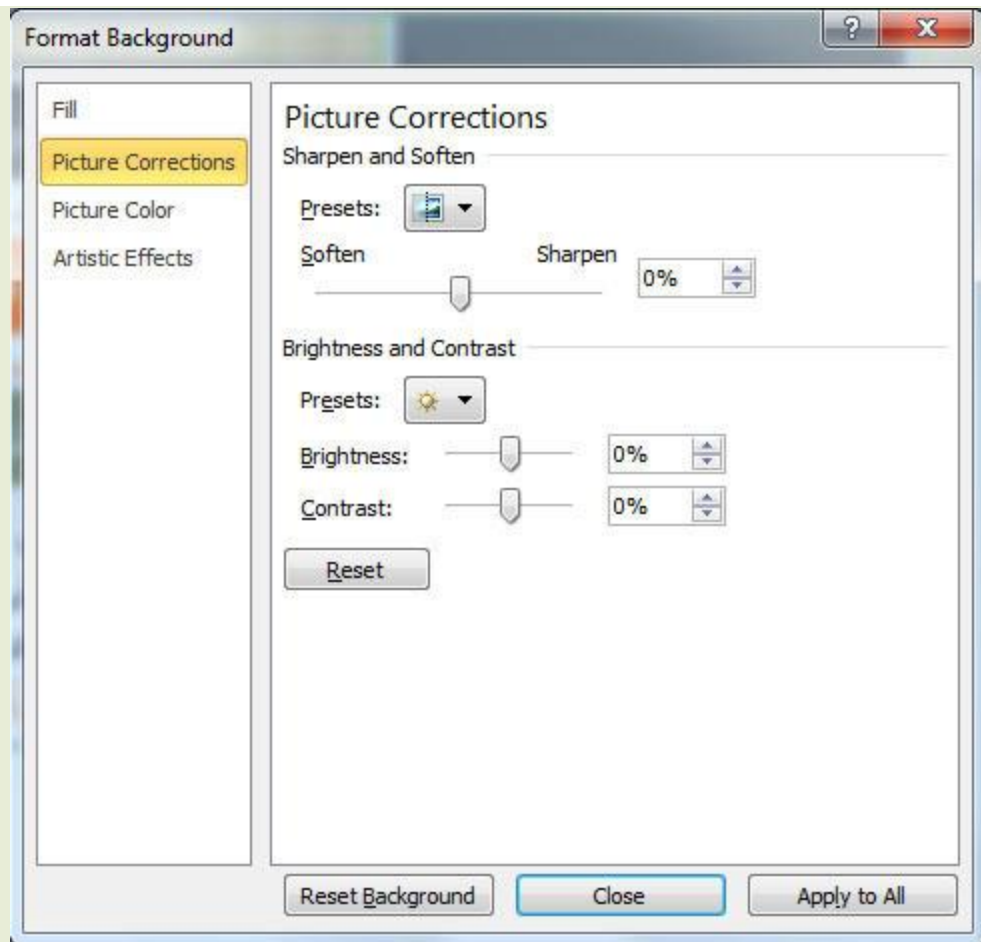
Format Background

?

X

Fill

Picture Corrections

Picture Color

Artistic Effects

Picture Corrections

Sharpen and Soften

Presets:

Soften

Sharpen

0%

Brightness and Contrast

Presets:

Brightness:

0%

Contrast:

0%

Reset

Reset Background

Close

Apply to All